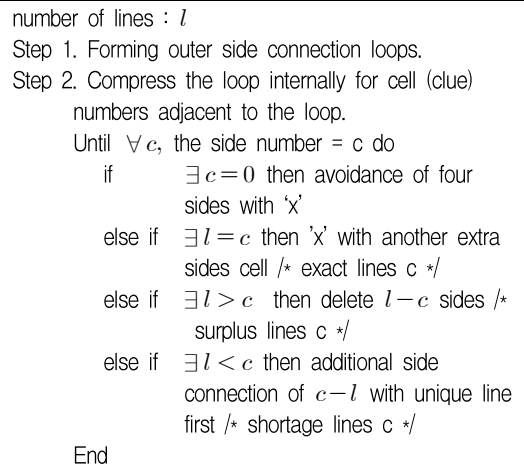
number of lines : $l$

Step 1. Forming outer side connection loops.

Step 2. Compress the loop internally for cell (clue) numbers adjacent to the loop.

Until $\forall c$, the side number = c do

if $\exists c = 0$ then avoidance of four sides with 'x'

else if $\exists l = c$ then 'x' with another extra sides cell /* exact lines c */

else if $\exists l > c$ then delete $l - c$ sides /* surplus lines c */

else if $\exists l < c$ then additional side connection of $c - l$ with unique line first /* shortage lines c */

End